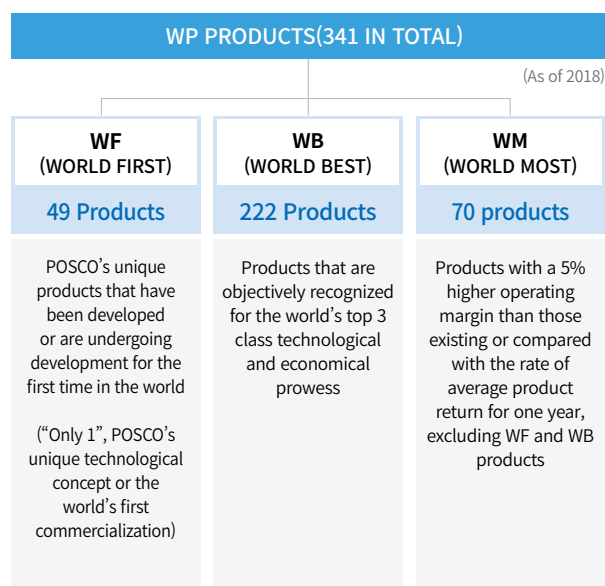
WP PRODUCTS(341 IN TOTAL)

(As of 2018)

WF
(WORLD FIRST)

49 Products

POSCO's unique products that have been developed or are undergoing development for the first time in the world

("Only 1", POSCO's unique technological concept or the world's first commercialization)

WB
(WORLD BEST)

222 Products

Products that are objectively recognized for the world's top 3 class technological and economical prowess

WM
(WORLD MOST)

70 products

Products with a 5% higher operating margin than those existing or compared with the rate of average product return for one year, excluding WF and WB products